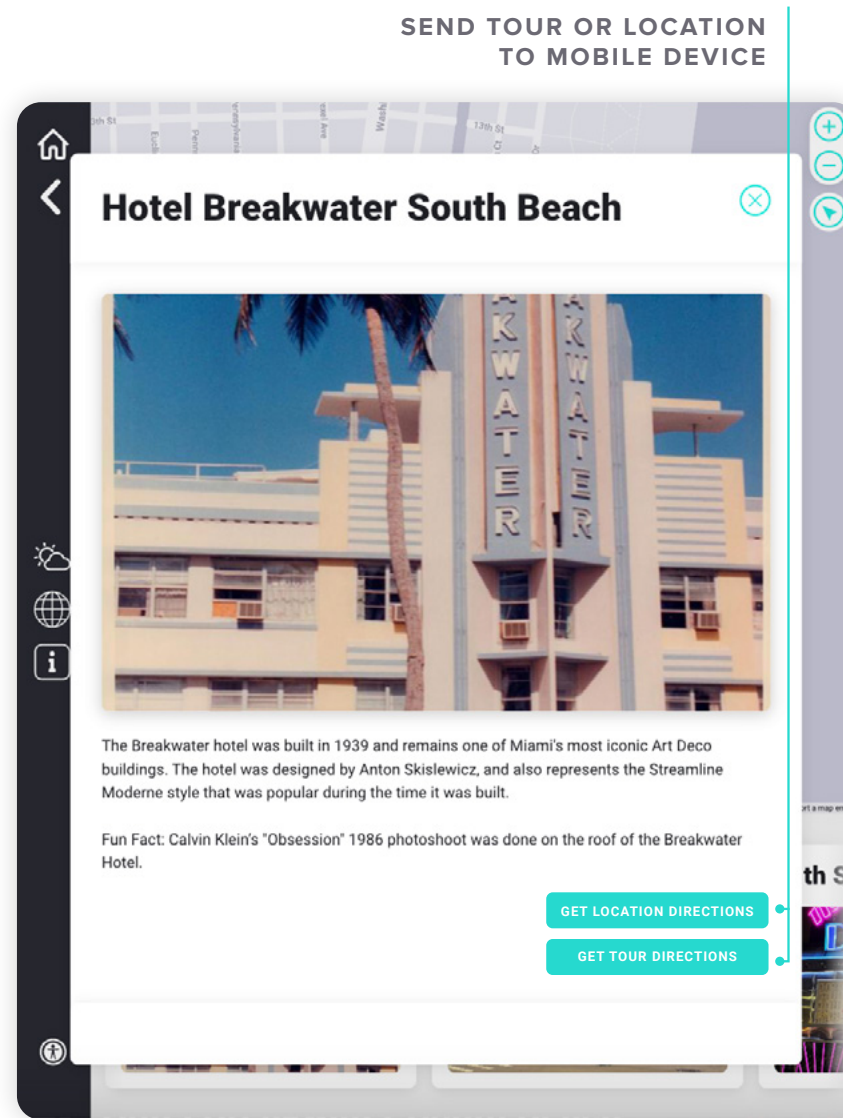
SEND TOUR OR LOCATION TO MOBILE DEVICE

13th St

Hotel Breakwater South Beach

AKWATER

AKWATER

The Breakwater hotel was built in 1939 and remains one of Miami's most iconic Art Deco buildings. The hotel was designed by Anton Skislewicz, and also represents the Streamline Moderne style that was popular during the time it was built.

Fun Fact: Calvin Klein's "Obsession" 1986 photoshoot was done on the roof of the Breakwater Hotel.

GET LOCATION DIRECTIONS

GET TOUR DIRECTIONS

th S